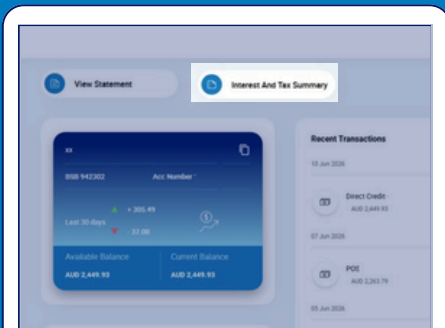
View Statement

Interest And Tax Summary

xx

BSB 942302

Acc Number

Last 30 days

+ 305.49

- 37.00

Available Balance

AUD 2,449.93

Current Balance

AUD 2,449.93

Recent Transactions

10 Jun 2026

Direct Credit

AUD 2,449.93

07 Jun 2026

POS

AUD 2,263.79

05 Jun 2026